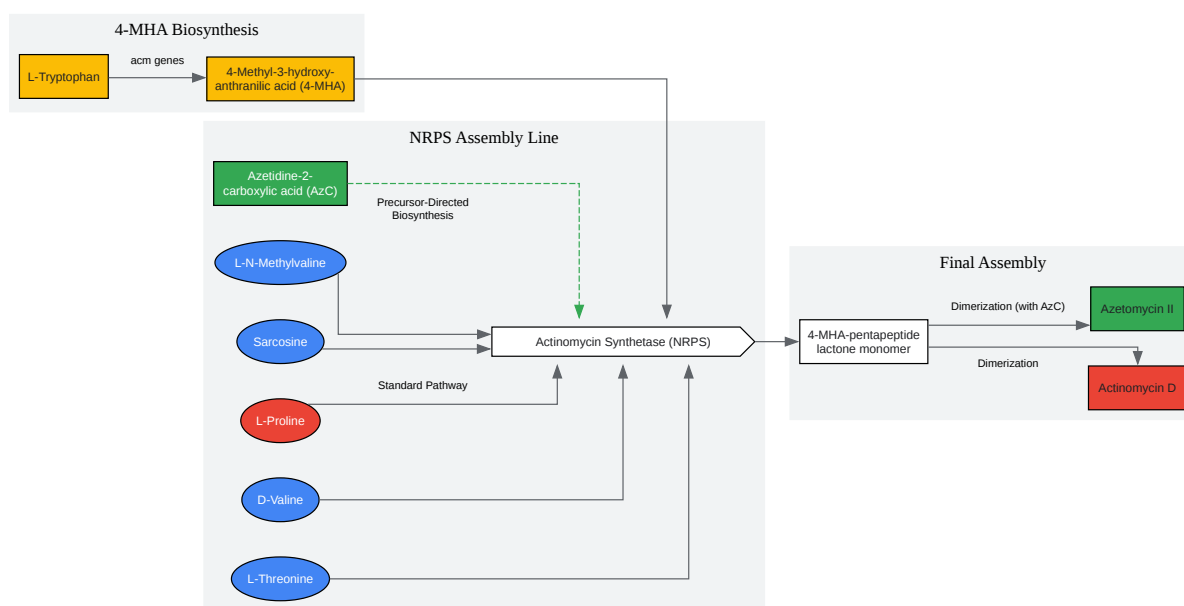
4-MHA Biosynthesis

L-Tryptophan

acm genes

4-Methyl-3-hydroxyanthranilic acid (4-MHA)

NRPS Assembly Line

Azetidine-2-carboxylic acid (AzC)

Precursor-Directed Biosynthesis

L-N-Methylvaline

Sarcosine

Actinomycin Synthetase (NRPS)

Standard Pathway

L-Proline

D-Valine

L-Threonine

Final Assembly

Dimerization (with AzC)

Azetomycin II

4-MHA-pentapeptide lactone monomer

Dimerization

Actinomycin D